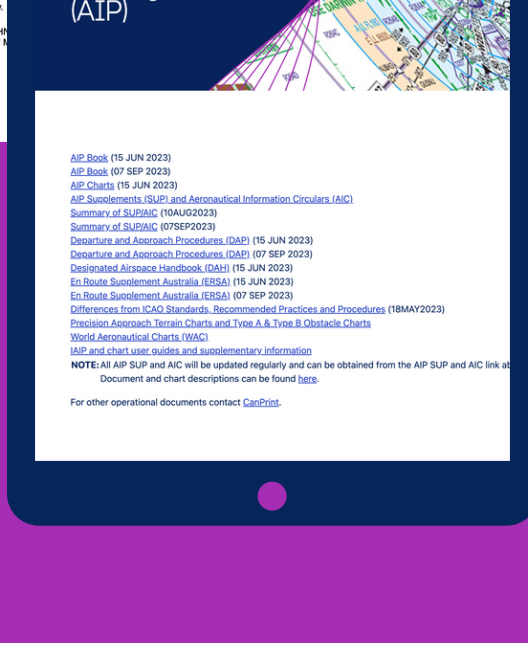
(AIP)

AIP Book (15 JUN 2023)
AIP Book (07 SEP 2023)
AIP Charts (15 JUN 2023)
AIP Supplements (SUP) and Aeronautical Information Circulars (AIC)
Summary of SUP/AIC (10AUG2023)
Summary of SUP/AIC (07SEP2023)
Departure and Approach Procedures (DAP) (15 JUN 2023)
Departure and Approach Procedures (DAP) (07 SEP 2023)
Designated Airspace Handbook (DAH) (15 JUN 2023)
En Route Supplement Australia (ERSA) (15 JUN 2023)
En Route Supplement Australia (ERSA) (07 SEP 2023)
Differences from ICAO Standards, Recommended Practices and Procedures (18MAY2023)
Precision Approach Terrain Charts and Type A & Type B Obstacle Charts
World Aeronautical Charts (WAC)
IAIP and chart user guides and supplementary information
NOTE: All AIP SUP and AIC will be updated regularly and can be obtained from the AIP SUP and AIC link ab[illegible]
Document and chart descriptions can be found here.

For other operational documents contact CanPrint.